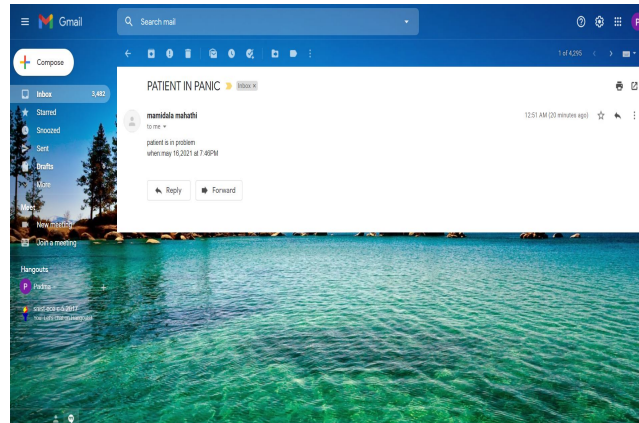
Gmail

Search mail

Compose

Inbox 3,482

Starred

Snoozed

Sent

Drafts

More

Meet

New meeting

Join a meeting

Hangouts

Padma

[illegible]

1 of 4,295

PATIENT IN PANIC Inbox ×

mamidala mahathi

to me

12:51 AM (20 minutes ago)

patient is in problem
when:may 16,2021 at 7:46PM

Reply

Forward